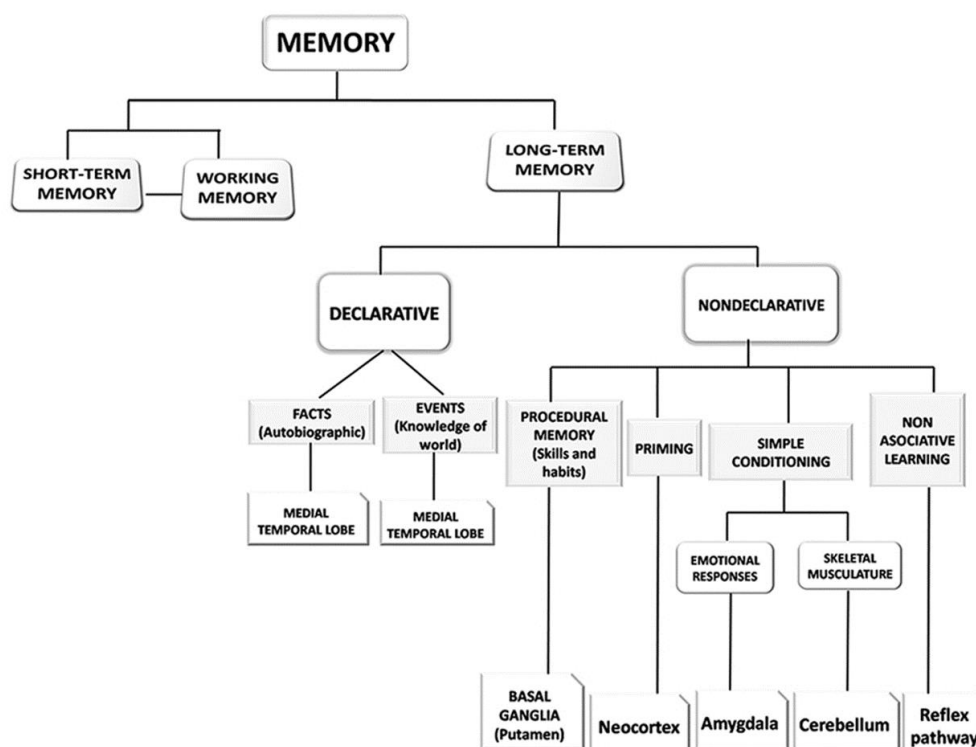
MEMORY

SHORT-TERM MEMORY

WORKING MEMORY

LONG-TERM MEMORY

DECLARATIVE

NONDECLARATIVE

FACTS (Autobiographic)

EVENTS (Knowledge of world)

MEDIAL TEMPORAL LOBE

MEDIAL TEMPORAL LOBE

PROCEDURAL MEMORY (Skills and habits)

PRIMING

SIMPLE CONDITIONING

NON ASOCIATIVE LEARNING

EMOTIONAL RESPONSES

SKELETAL MUSCULATURE

BASAL GANGLIA (Putamen)

Neocortex

Amygdala

Cerebellum

Reflex pathway